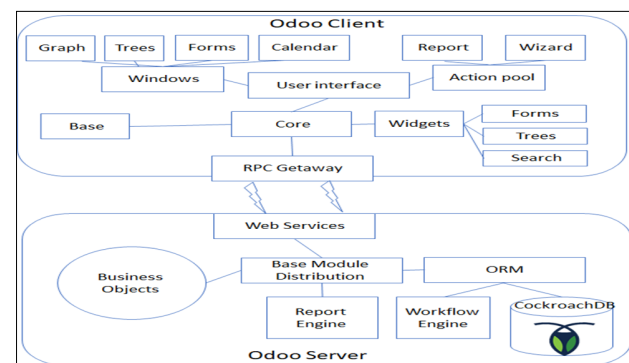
Odoo Client

Graph

Trees

Forms

Calendar

Report

Wizard

Windows

User interface

Action pool

Base

Core

Widgets

Forms

Trees

Search

RPC Getaway

Web Services

Business Objects

Base Module Distribution

ORM

Report Engine

Workflow Engine

CockroachDB

Odoo Server